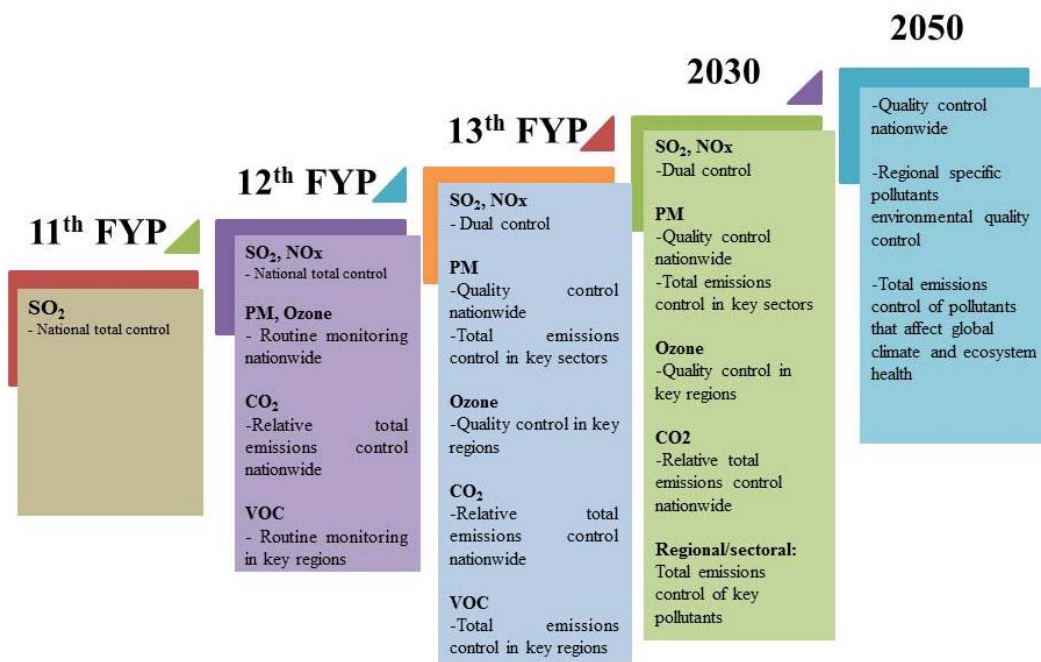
11$^{th}$ FYP

$SO_2$
- National total control

12$^{th}$ FYP

$SO_2$, NOx
- National total control

PM, Ozone
- Routine monitoring nationwide

$CO_2$
-Relative total emissions control nationwide

VOC
- Routine monitoring in key regions

13$^{th}$ FYP

$SO_2$, NOx
- Dual control

PM
-Quality control nationwide
-Total emissions control in key sectors

Ozone
-Quality control in key regions

$CO_2$
-Relative total emissions control nationwide

VOC
-Total emissions control in key regions

2030

$SO_2$, NOx
-Dual control

PM
-Quality control nationwide
-Total emissions control in key sectors

Ozone
-Quality control in key regions

CO2
-Relative total emissions control nationwide

Regional/sectoral:
Total emissions control of key pollutants

2050

-Quality control nationwide

-Regional specific pollutants environmental quality control

-Total emissions control of pollutants that affect global climate and ecosystem health